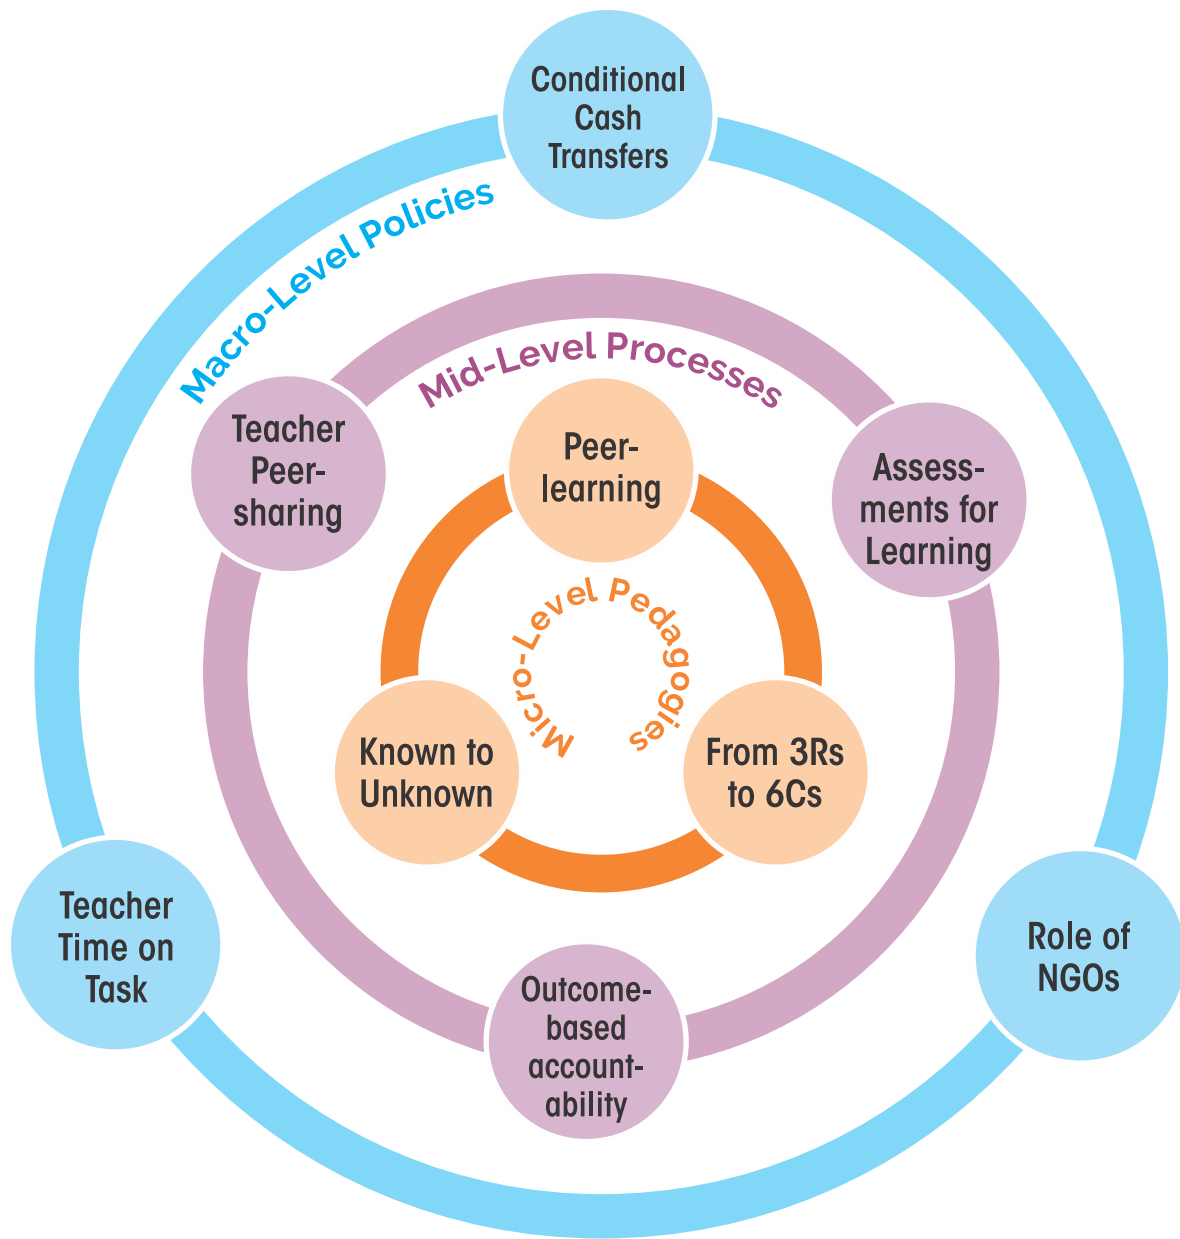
Conditional Cash Transfers

Macro-Level Policies

Mid-Level Processes

Teacher Peer-sharing

Peer-learning

Assessments for Learning

Micro-Level Pedagogies

Known to Unknown

From 3Rs to 6Cs

Teacher Time on Task

Outcome-based accountability

Role of NGOs